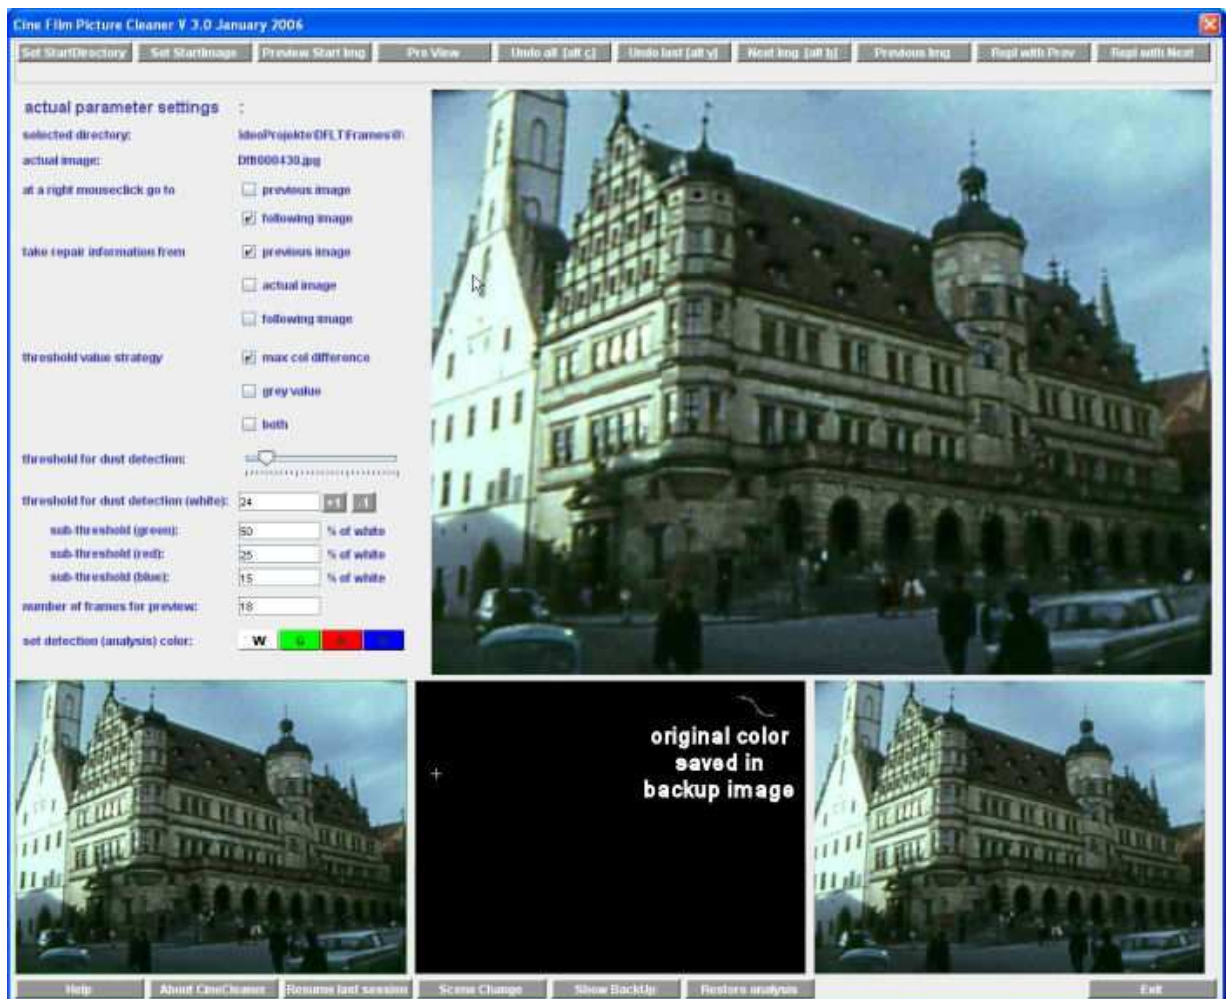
Cine Film Picture Cleaner V 3.0 January 2006

Set StartDirectory | Set StartImage | Preview Start Img | Pre View | Undo all [alt c] | Undo last [alt y] | Next Img [alt b] | Previous Img | Repl with Prev | Repl with Next

actual parameter settings :

selected directory: ideoProjekte\DFLT\Frames\0\

actual image: Dflt000430.jpg

at a right mouseclick go to
previous image
following image

take repair information from
previous image
actual image
following image

threshold value strategy
max col difference
grey value
both

threshold for dust detection:

threshold for dust detection (white): 24 +1 -1

sub-threshold (green): 50 % of white

sub-threshold (red): 25 % of white

sub-threshold (blue): 15 % of white

number of frames for preview: 18

set detection (analysis) color: W G R B

original color saved in backup image

Help | About CineCleaner | Resume last session | Scene Change | Show BackUp | Restore analysis | Exit